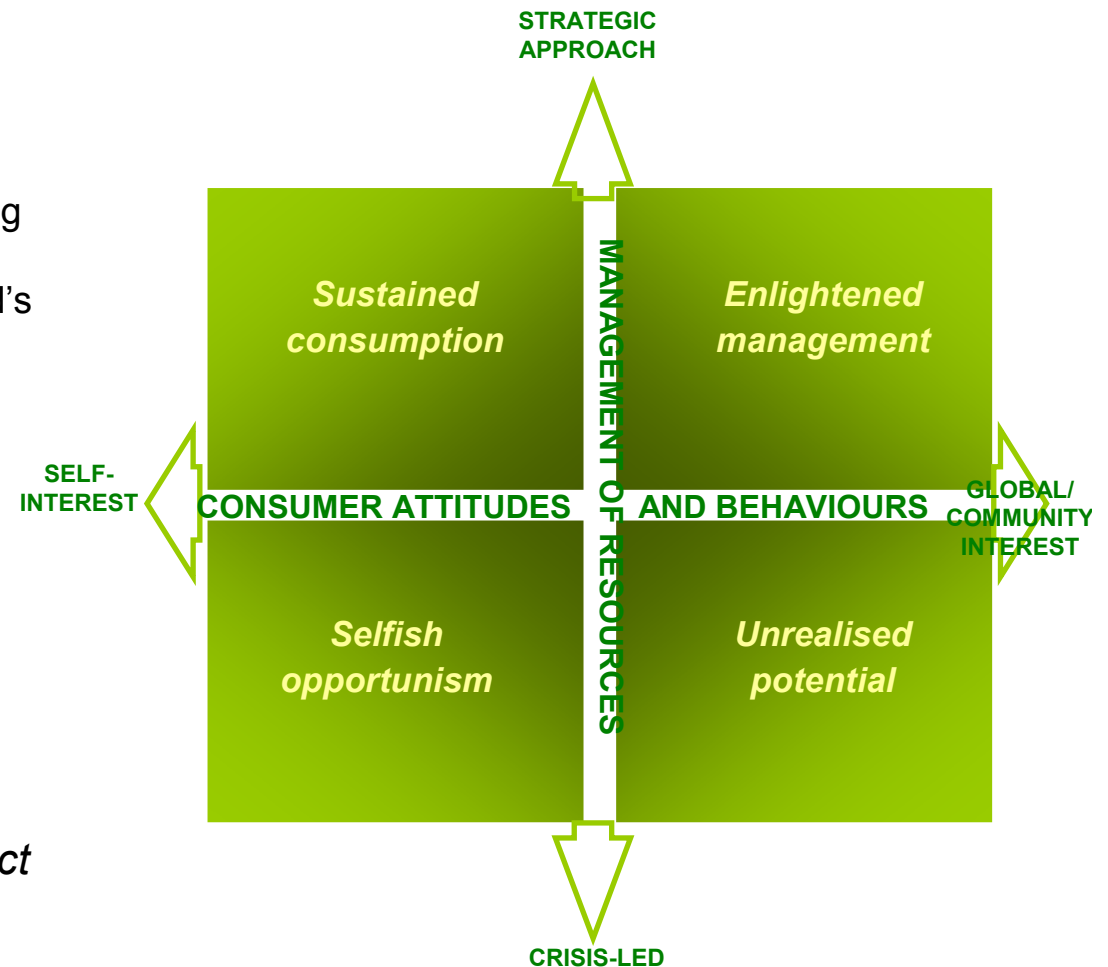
STRATEGIC APPROACH

g

l's

Sustained consumption

MANAGEMENT OF RESOURCES

Enlightened management

SELF-INTEREST

CONSUMER ATTITUDES AND BEHAVIOURS

GLOBAL/ COMMUNITY INTEREST

Selfish opportunism

Unrealised potential

ct

CRISIS-LED